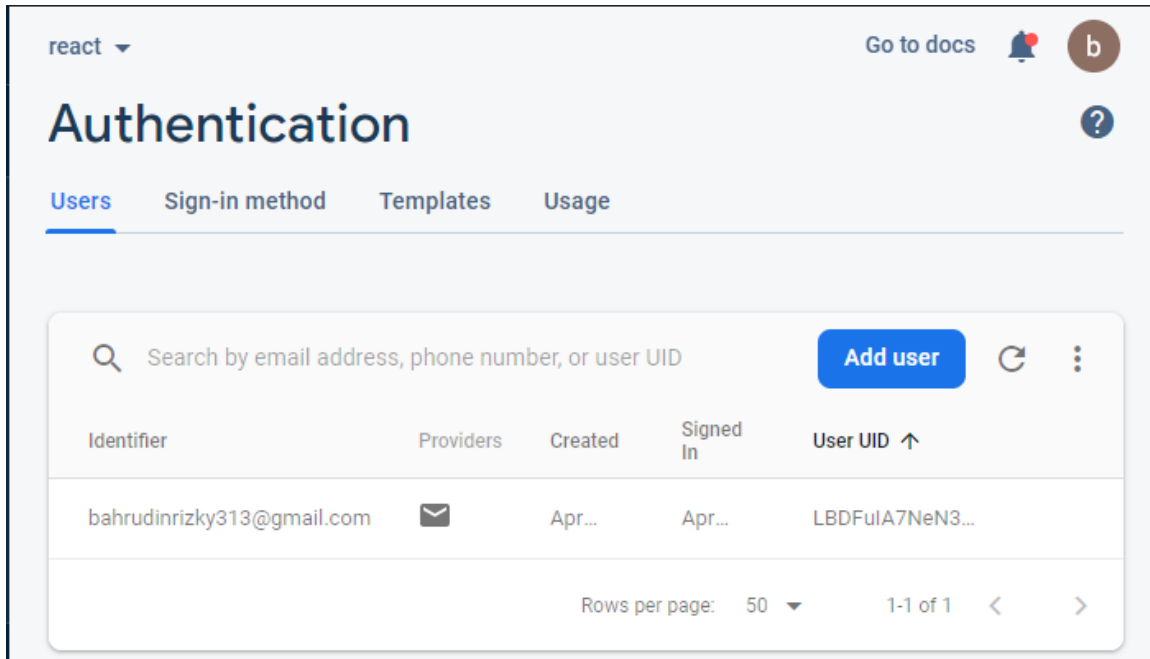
react

Go to docs

b

Authentication

Users Sign-in method Templates Usage

Search by email address, phone number, or user UID

Add user

| Identifier | Providers | Created | Signed In | User UID ↑ |
|---|---|---|---|---|
| bahrudinrizky313@gmail.com | | Apr… | Apr… | LBDFuIA7NeN3… |

Rows per page: 50

1-1 of 1